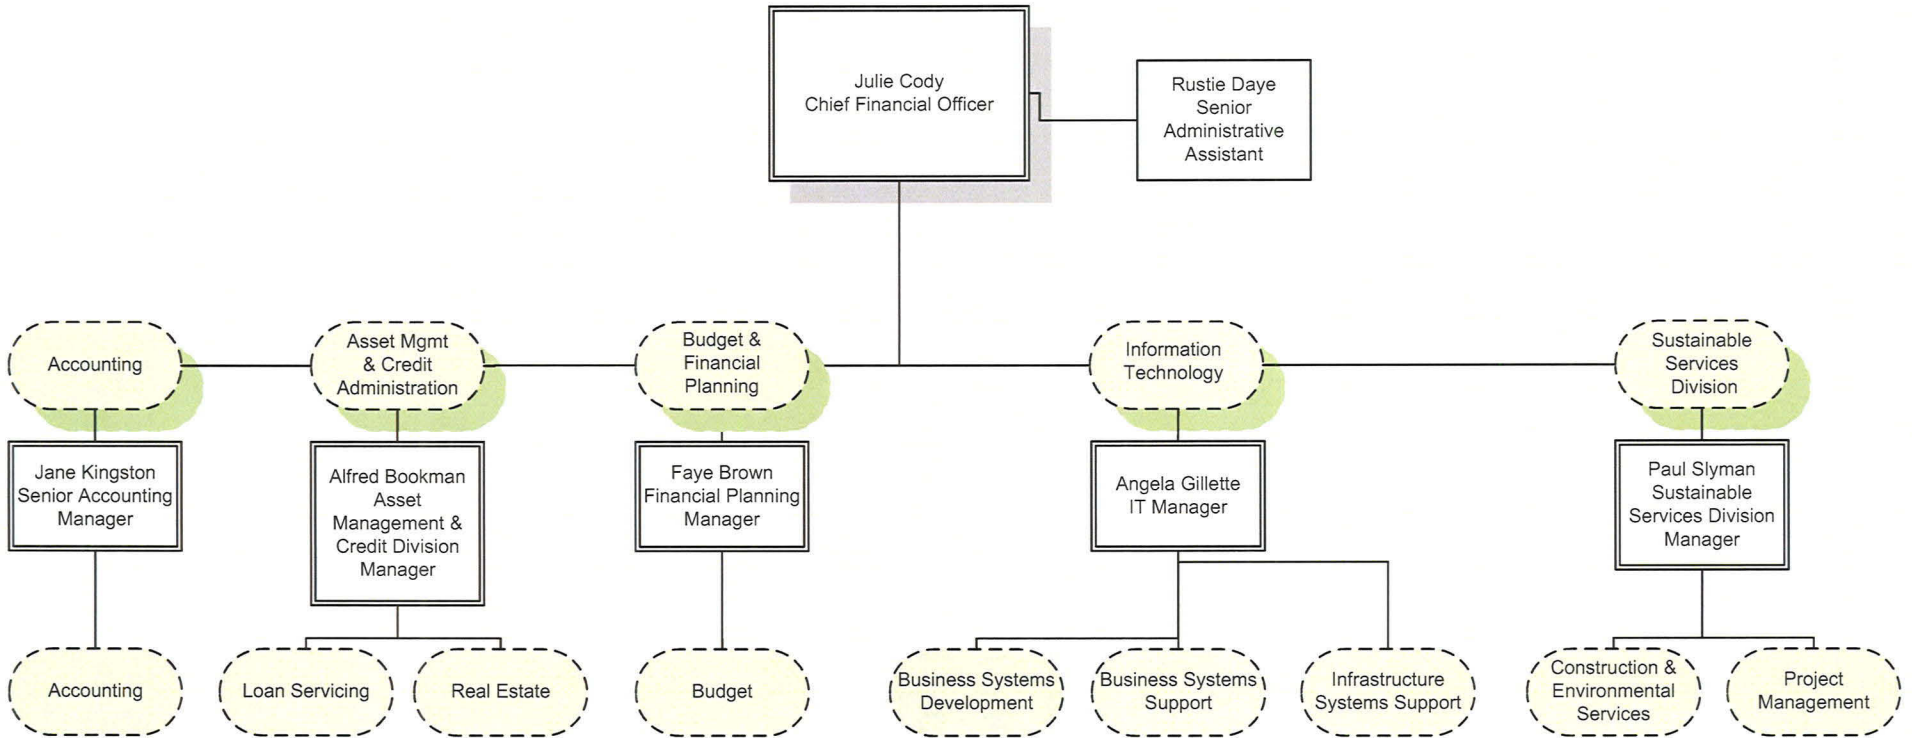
Julie Cody
Chief Financial Officer

Rustie Daye
Senior
Administrative
Assistant

Accounting

Asset Mgmt
& Credit
Administration

Budget &
Financial
Planning

Information
Technology

Sustainable
Services
Division

Jane Kingston
Senior Accounting
Manager

Alfred Bookman
Asset
Management &
Credit Division
Manager

Faye Brown
Financial Planning
Manager

Angela Gillette
IT Manager

Paul Slyman
Sustainable
Services Division
Manager

Accounting

Loan Servicing

Real Estate

Budget

Business Systems
Development

Business Systems
Support

Infrastructure
Systems Support

Construction &
Environmental
Services

Project
Management